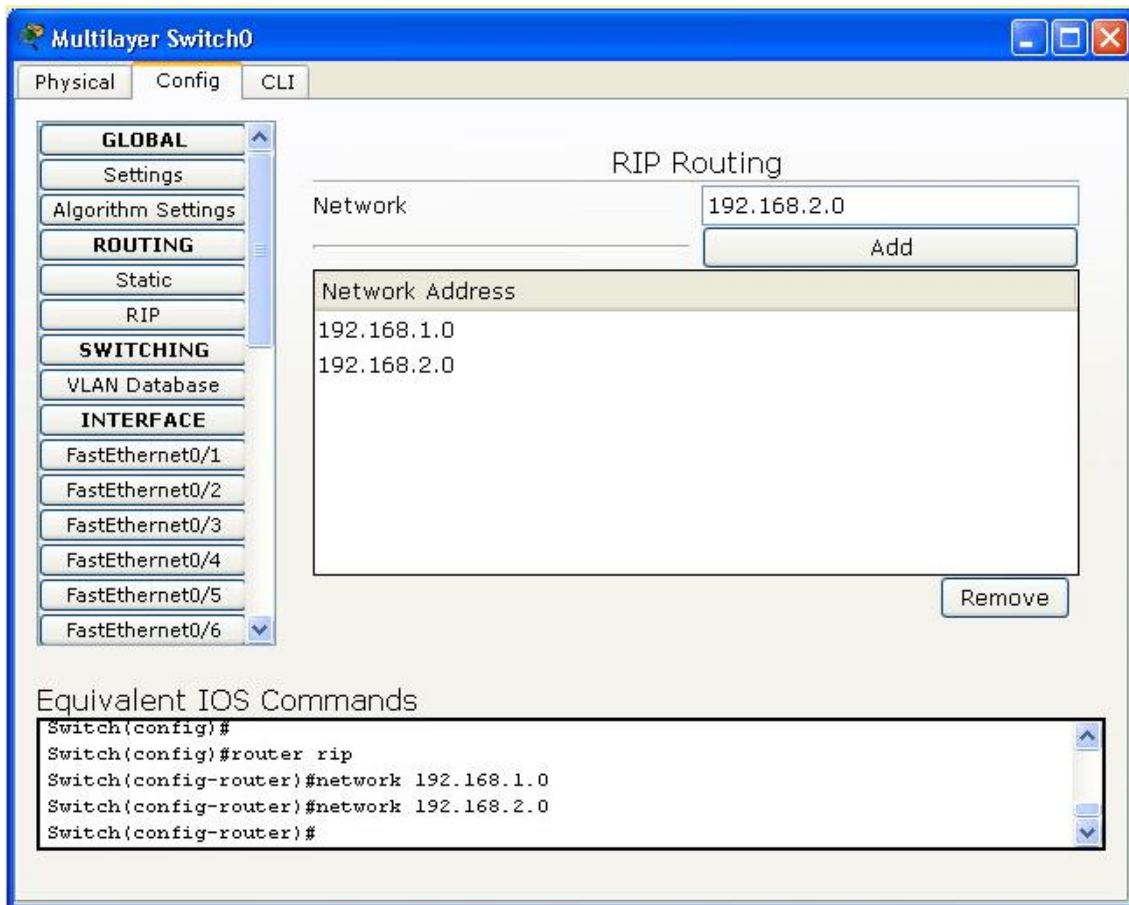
Multilayer Switch0

Physical
Config
CLI

GLOBAL
Settings
Algorithm Settings
ROUTING
Static
RIP
SWITCHING
VLAN Database
INTERFACE
FastEthernet0/1
FastEthernet0/2
FastEthernet0/3
FastEthernet0/4
FastEthernet0/5
FastEthernet0/6

RIP Routing

Network
192.168.2.0
Add

| Network Address |
|---|
| 192.168.1.0 |
| 192.168.2.0 |

Remove

Equivalent IOS Commands

Switch(config)#
Switch(config)#router rip
Switch(config-router)#network 192.168.1.0
Switch(config-router)#network 192.168.2.0
Switch(config-router)#